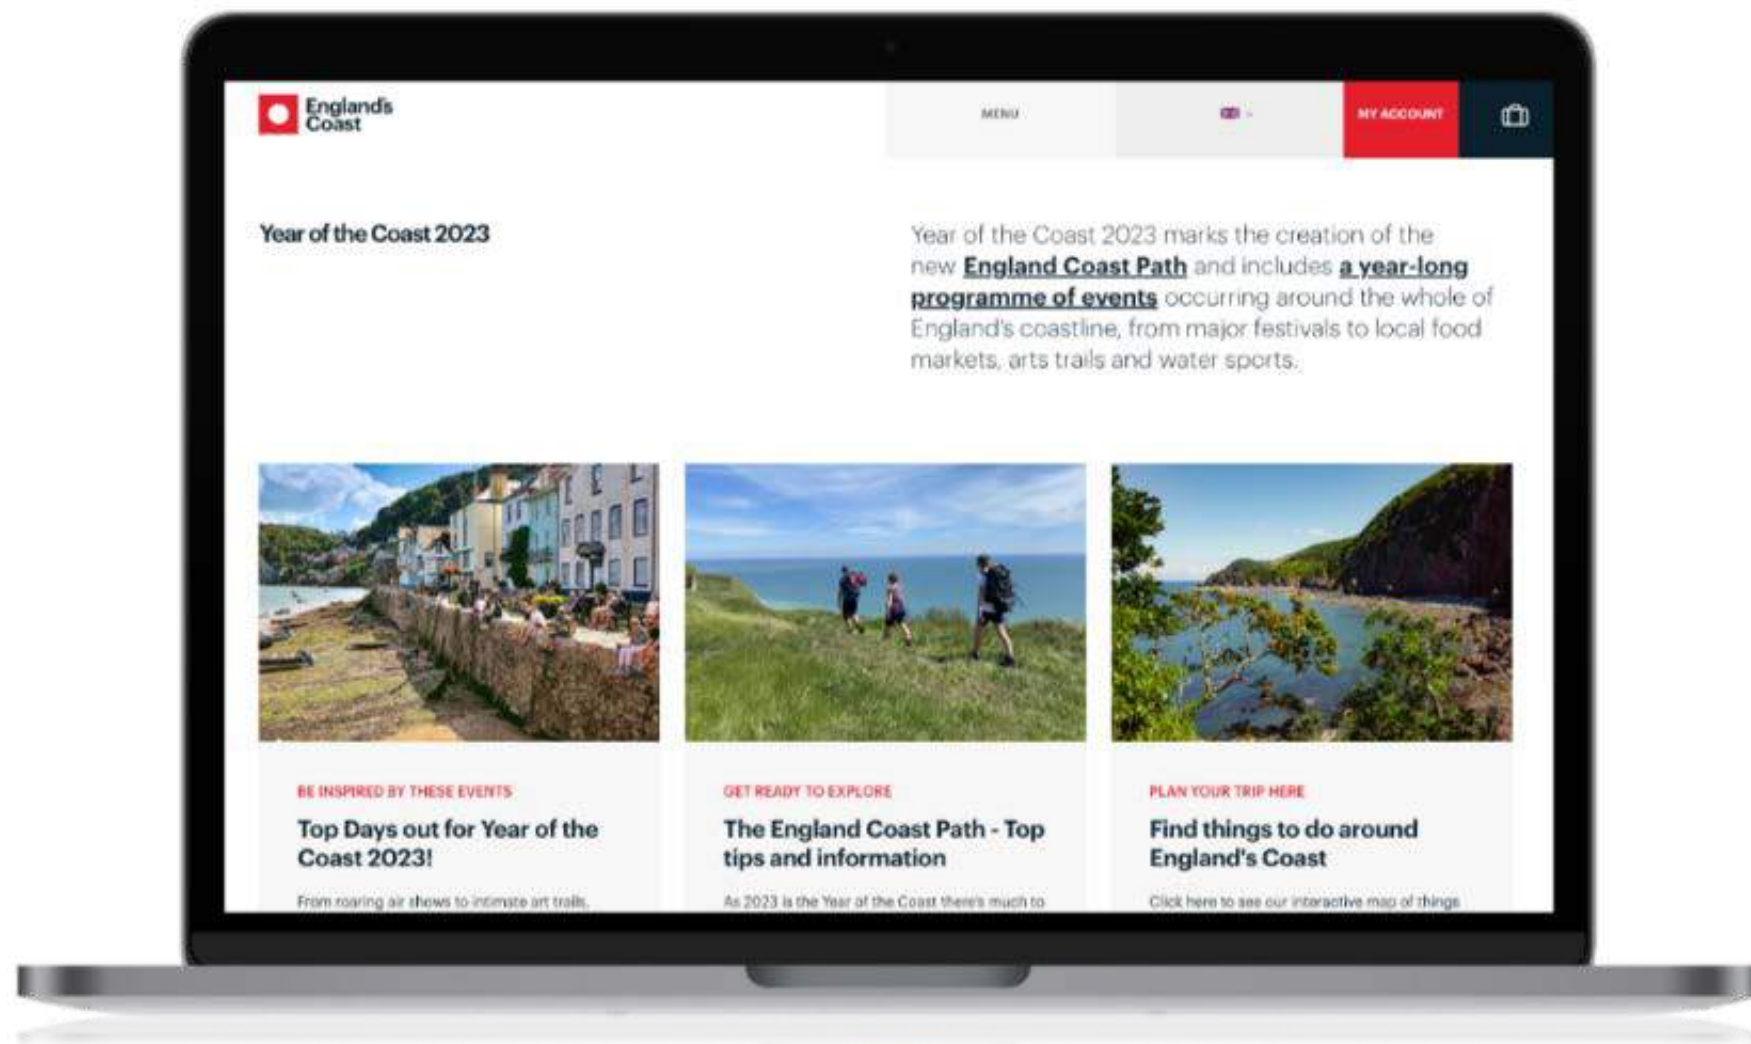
England's Coast

MENU

MY ACCOUNT

Year of the Coast 2023

Year of the Coast 2023 marks the creation of the new England Coast Path and includes a year-long programme of events occurring around the whole of England's coastline, from major festivals to local food markets, arts trails and water sports.

BE INSPIRED BY THESE EVENTS

Top Days out for Year of the Coast 2023!

From roaring air shows to intimate art trails,

GET READY TO EXPLORE

The England Coast Path - Top tips and information

As 2023 is the Year of the Coast there's much to

PLAN YOUR TRIP HERE

Find things to do around England's Coast

Click here to see our interactive map of things